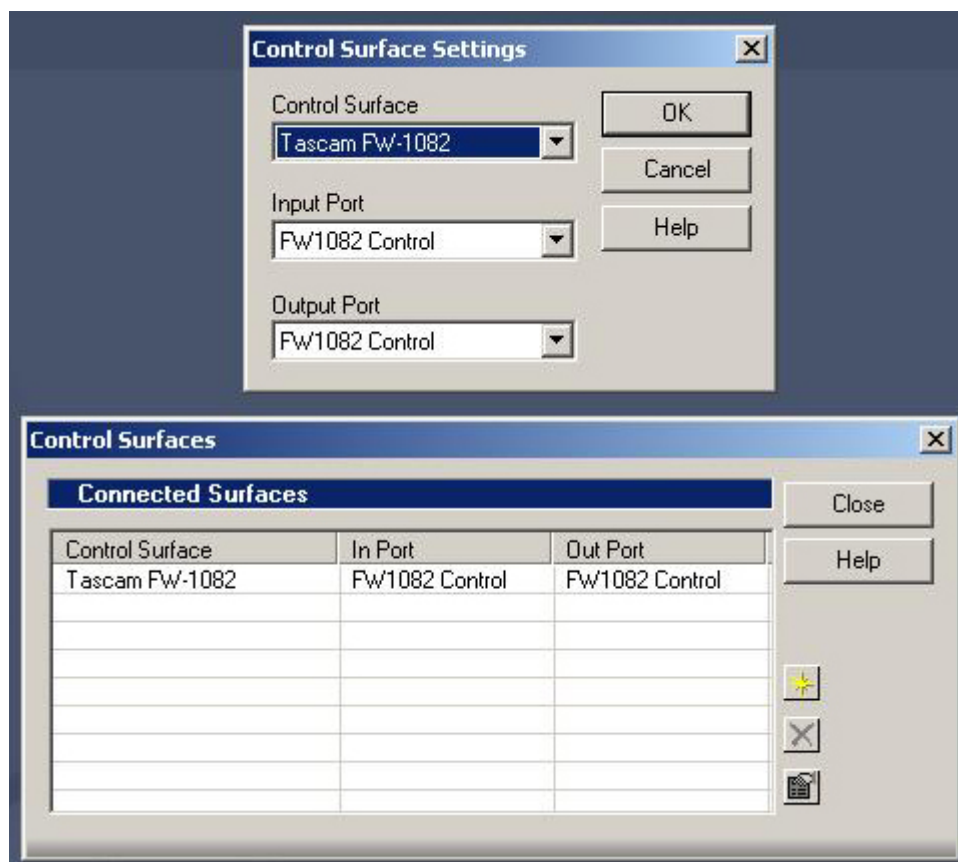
Control Surface Settings

Control Surface
Tascam FW-1082

Input Port
FW1082 Control

Output Port
FW1082 Control

OK
Cancel
Help

Control Surfaces

Connected Surfaces

| Control Surface | In Port | Out Port |
|---|---|---|
| Tascam FW-1082 | FW1082 Control | FW1082 Control |

Close
Help